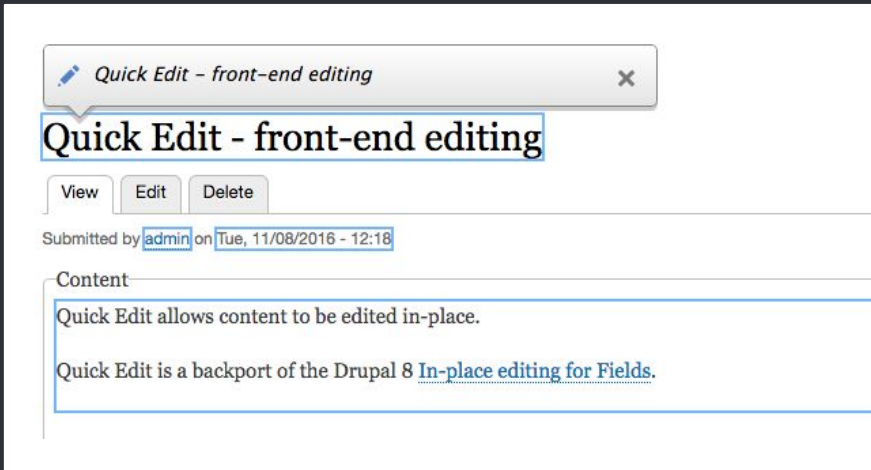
Quick Edit – front-end editing ×

Quick Edit - front-end editing

View | Edit | Delete

Submitted by admin on Tue, 11/08/2016 - 12:18

Content

Quick Edit allows content to be edited in-place.

Quick Edit is a backport of the Drupal 8 In-place editing for Fields.